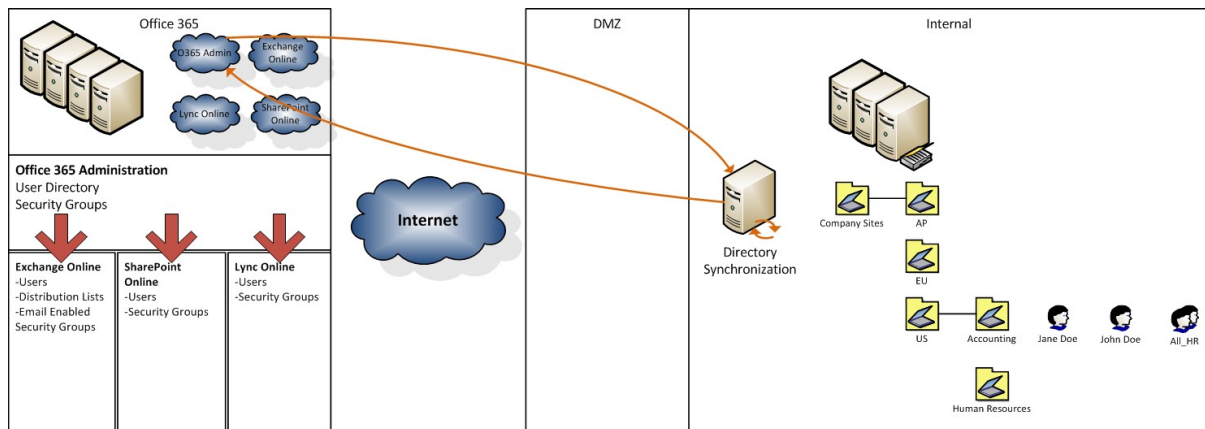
Office 365

O365 Admin

Exchange Online

Lync Online

SharePoint Online

Office 365 Administration
User Directory
Security Groups

Exchange Online
-Users
-Distribution Lists
-Email Enabled Security Groups

SharePoint Online
-Users
-Security Groups

Lync Online
-Users
-Security Groups

Internet

DMZ

Directory Synchronization

Internal

Company Sites

AP

EU

US

Accounting

Jane Doe

John Doe

All_HR

Human Resources